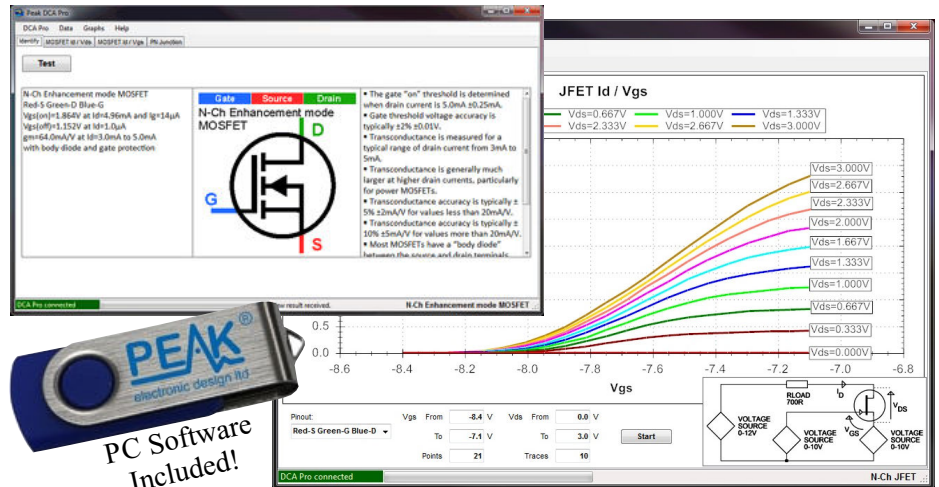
Peak DCA Pro

DCA Pro Data Graphs Help

Identify MOSFET Id / Vds MOSFET Id / Vgs PN Junction

Test

N-Ch Enhancement mode MOSFET
Red-S Green-D Blue-G
Vgs(on)=1.864V at Id=4.96mA and Ig=14µA
Vgs(off)=1.152V at Id=1.0µA
gm=64.0mA/V at Id=3.0mA to 5.0mA
with body diode and gate protection

Gate Source Drain

N-Ch Enhancement mode MOSFET

D

G

S

• The gate "on" threshold is determined when drain current is 5.0mA ±0.25mA.
• Gate threshold voltage accuracy is typically ±2% ±0.01V.
• Transconductance is measured for a typical range of drain current from 3mA to 5mA.
• Transconductance is generally much larger at higher drain currents, particularly for power MOSFETs.
• Transconductance accuracy is typically ± 5% ±2mA/V for values less than 20mA/V.
• Transconductance accuracy is typically ± 10% ±5mA/V for values more than 20mA/V.
• Most MOSFETs have a "body diode" between the source and drain terminals.

DCA Pro connected

New result received.

N-Ch Enhancement mode MOSFET

JFET Id / Vgs

Vds=0.667V Vds=1.000V Vds=1.333V
Vds=2.333V Vds=2.667V Vds=3.000V

Vds=3.000V
Vds=2.667V
Vds=2.333V
Vds=2.000V
Vds=1.667V
Vds=1.333V
Vds=1.000V
Vds=0.667V
Vds=0.333V
Vds=0.000V

0.5
0.0

-8.6 -8.4 -8.2 -8.0 -7.8 -7.6 -7.4 -7.2 -7.0 -6.8

Vgs

Pinout:
Red-S Green-G Blue-D

Vgs From -8.4 V
To -7.1 V
Points 21

Vds From 0.0 V
To 3.0 V
Traces 10

Start

RLOAD 700R
ID
VDS
VGS
VOLTAGE SOURCE 0-12V
VOLTAGE SOURCE 0-10V
VOLTAGE SOURCE 0-10V

DCA Pro connected

N-Ch JFET

PEAK®
electronic design ltd

PC Software
Included!